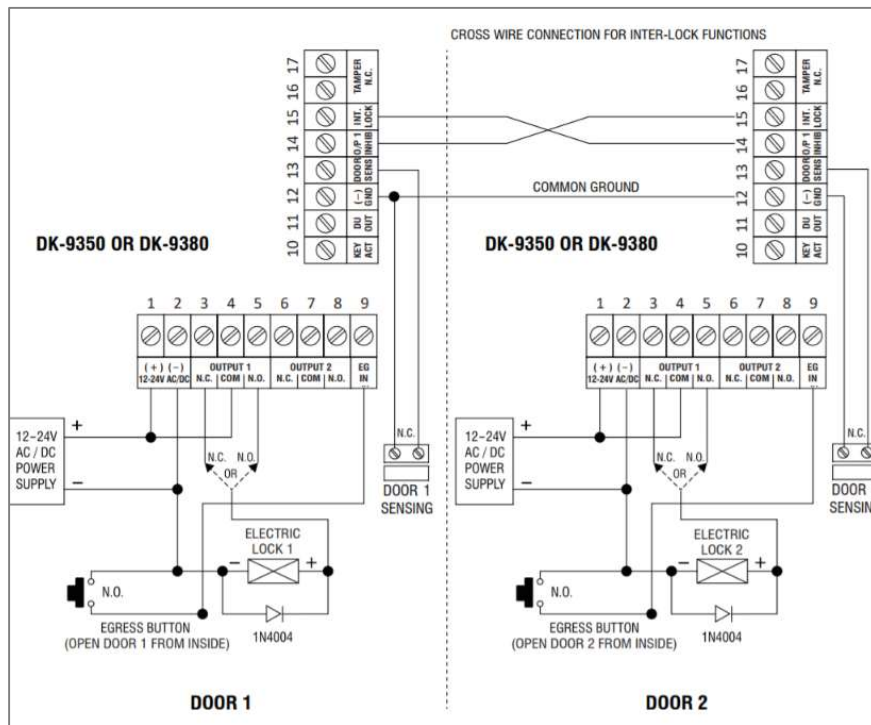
CROSS WIRE CONNECTION FOR INTER-LOCK FUNCTIONS

17 TAMPER N.C.
16
15 INT. LOCK
14 O/P 1 INHIB
13 DOOR SENS
12 (–) GND
11 DU OUT
10 KEY ACT

COMMON GROUND

17 TAMPER N.C.
16
15 INT. LOCK
14 O/P 1 INHIB
13 DOOR SENS
12 (–) GND
11 DU OUT
10 KEY ACT

DK-9350 OR DK-9380

1 2 3 4 5 6 7 8 9
(+) (–) 12-24V AC/DC
OUTPUT 1 N.C. COM N.O.
OUTPUT 2 N.C. COM N.O.
EG IN

12~24V AC / DC POWER SUPPLY
+
–
N.C. N.O. OR
N.C.
DOOR 1 SENSING
ELECTRIC LOCK 1
– +
N.O.
EGRESS BUTTON (OPEN DOOR 1 FROM INSIDE)
1N4004

DOOR 1

DK-9350 OR DK-9380

1 2 3 4 5 6 7 8 9
(+) (–) 12-24V AC/DC
OUTPUT 1 N.C. COM N.O.
OUTPUT 2 N.C. COM N.O.
EG IN

12~24V AC / DC POWER SUPPLY
+
–
N.C. N.O. OR
N.C.
DOOR
SENSIN
ELECTRIC LOCK 2
– +
N.O.
EGRESS BUTTON (OPEN DOOR 2 FROM INSIDE)
1N4004

DOOR 2